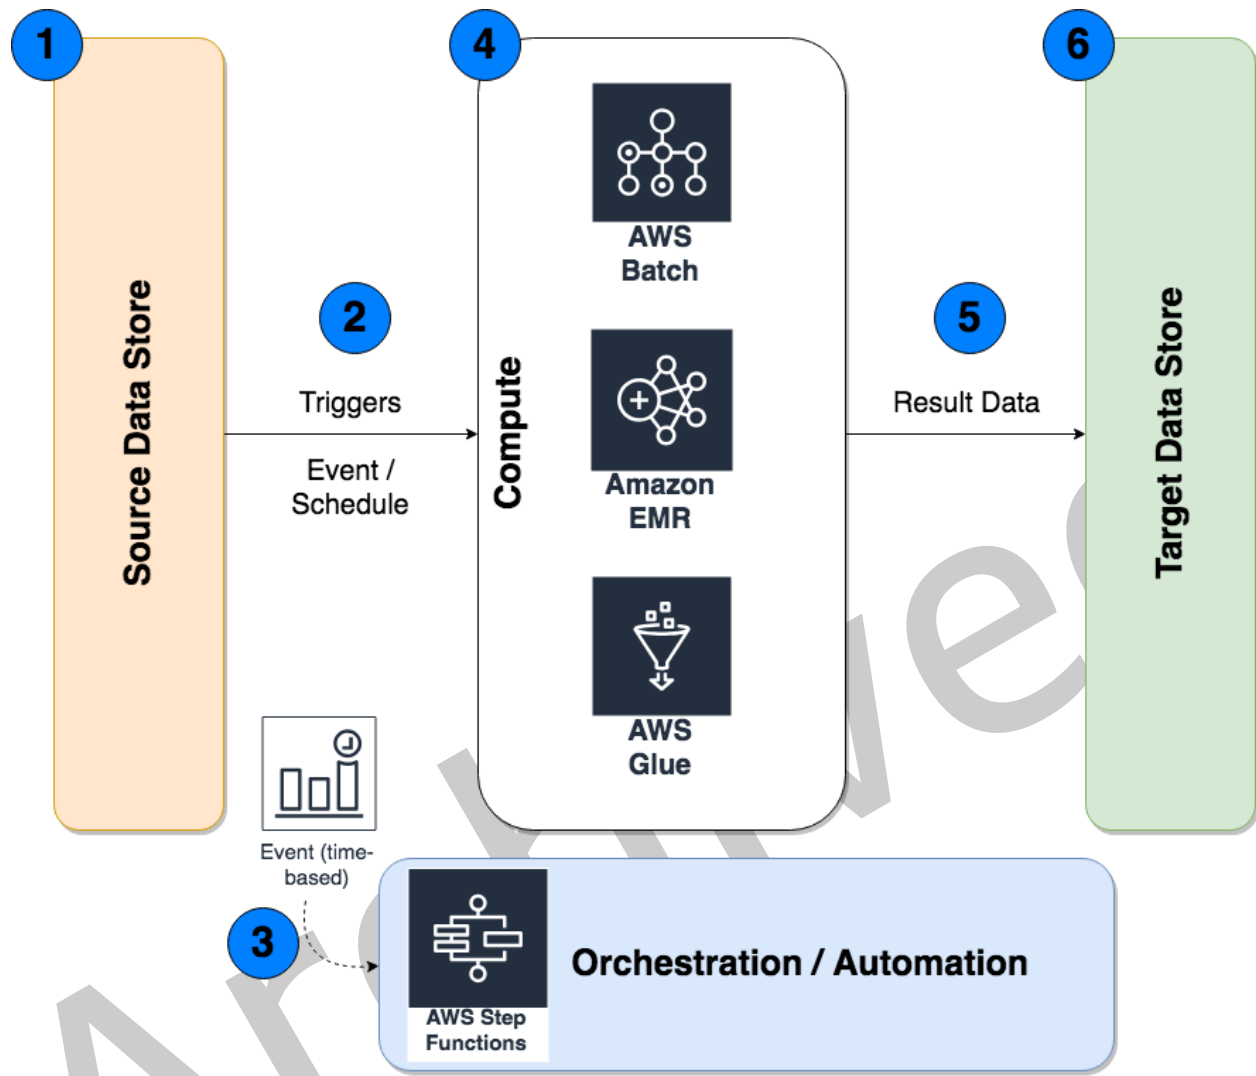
1

Source Data Store

2

Triggers

Event / Schedule

4

Compute

AWS Batch

Amazon EMR

AWS Glue

5

Result Data

6

Target Data Store

Event (time-based)

3

AWS Step Functions

Orchestration / Automation

Archived